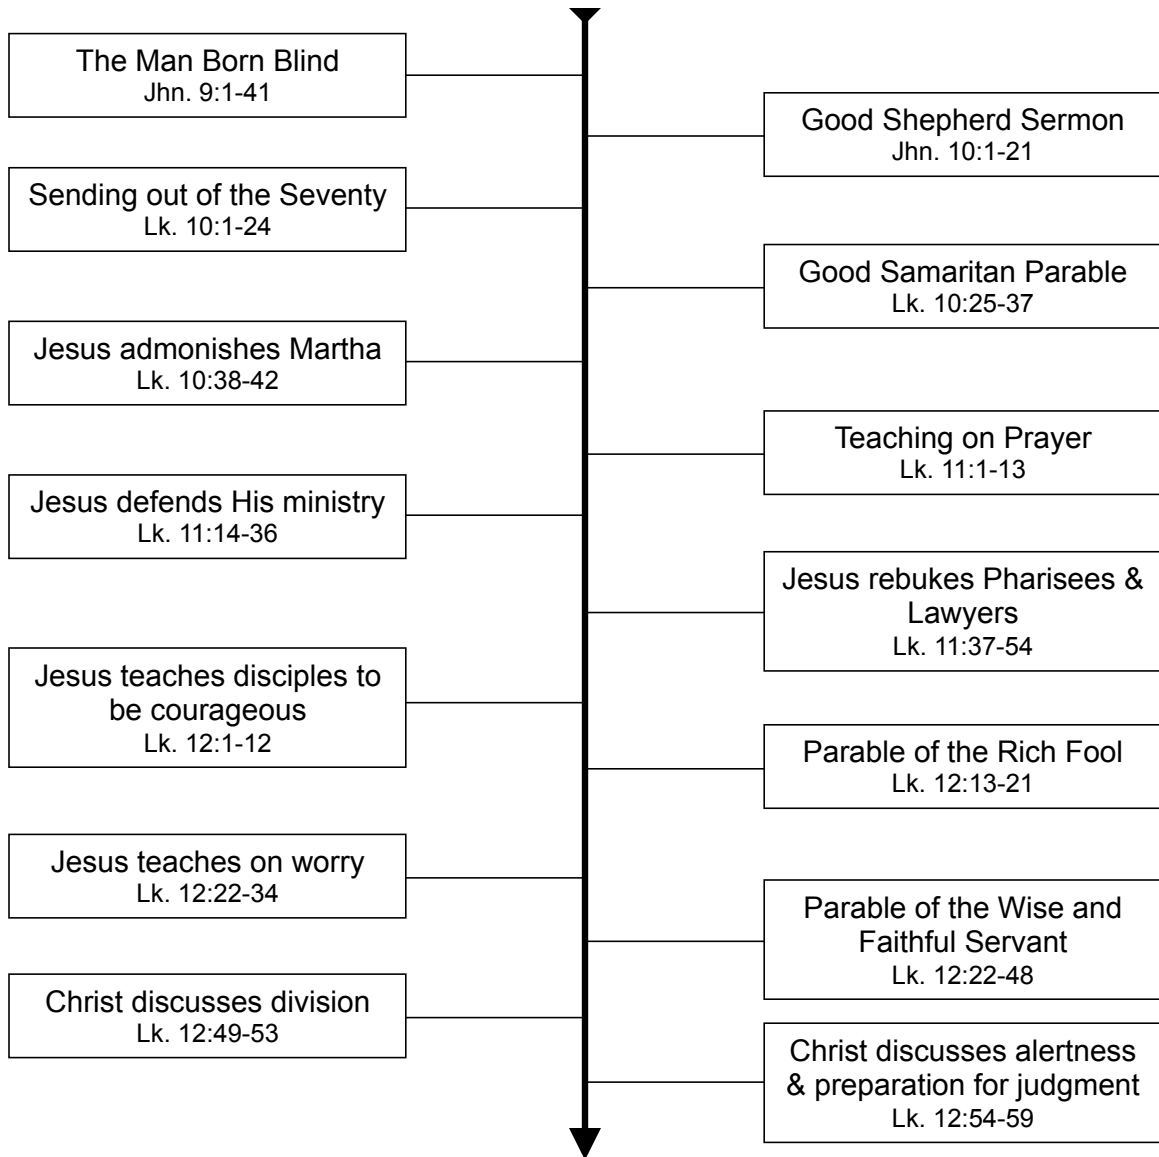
The Man Born Blind
Jhn. 9:1-41

Good Shepherd Sermon
Jhn. 10:1-21

Sending out of the Seventy
Lk. 10:1-24

Good Samaritan Parable
Lk. 10:25-37

Jesus admonishes Martha
Lk. 10:38-42

Teaching on Prayer
Lk. 11:1-13

Jesus defends His ministry
Lk. 11:14-36

Jesus rebukes Pharisees & Lawyers
Lk. 11:37-54

Jesus teaches disciples to be courageous
Lk. 12:1-12

Parable of the Rich Fool
Lk. 12:13-21

Jesus teaches on worry
Lk. 12:22-34

Parable of the Wise and Faithful Servant
Lk. 12:22-48

Christ discusses division
Lk. 12:49-53

Christ discusses alertness & preparation for judgment
Lk. 12:54-59